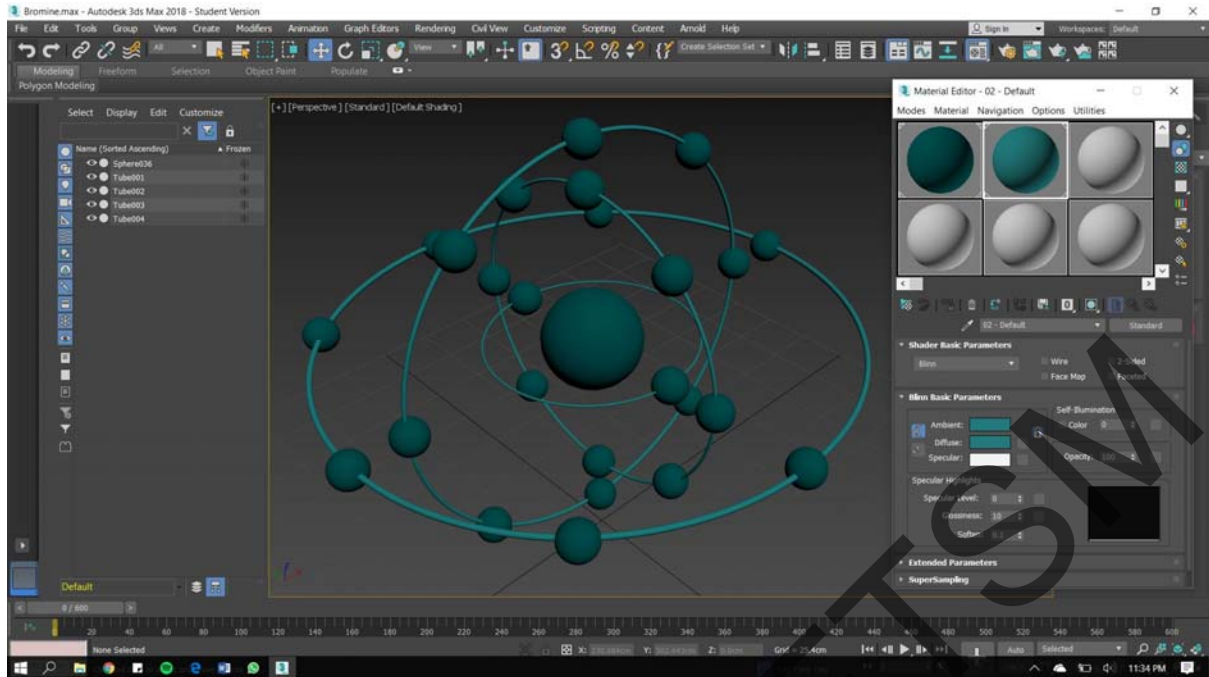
Bromine.max - Autodesk 3ds Max 2018 - Student Version

File Edit Tools Group Views Create Modifiers Animation Graph Editors Rendering Civil View Customize Scripting Content Arnold Help

Sign In Workspaces: Default

All View Create Selection Set

Modeling Freeform Selection Object Paint Populate

Polygon Modeling

Select Display Edit Customize

Name (Sorted Ascending) ▲ Frozen

Sphere036
Tube001
Tube002
Tube003
Tube004

[+] [Perspective] [Standard] [Default Shading]

Material Editor - 02 - Default

Modes Material Navigation Options Utilities

02 - Default Standard

Shader Basic Parameters

Blinn Wire 2-Sided Face Map Faceted

Blinn Basic Parameters

Self-Illumination

Ambient: Color 0

Diffuse:

Specular: Opacity: 100

Specular Highlights

Specular Level: 0

Glossiness: 10

Soften: 0.1

Extended Parameters

SuperSampling

TSM

Default

0 / 600

20 40 60 80 100 120 140 160 180 200 220 240 260 280 300 320 340 360 380 400 420 440 460 480 500 520 540 560 580 600

None Selected

X: Y: Z: Grid = 25.4cm

Auto Selected

11:34 PM